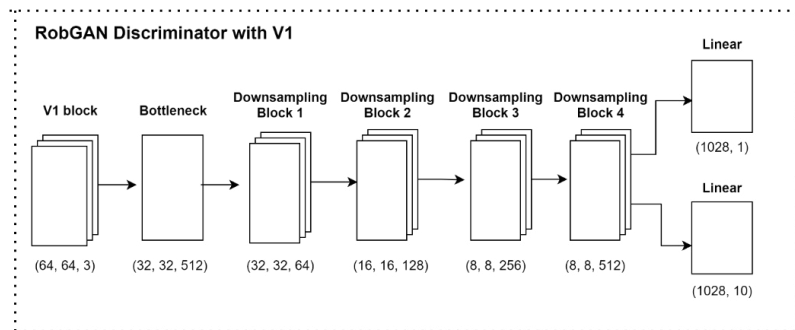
RobGAN Discriminator with V1

V1 block

(64, 64, 3)

Bottleneck

(32, 32, 512)

Downsampling Block 1

(32, 32, 64)

Downsampling Block 2

(16, 16, 128)

Downsampling Block 3

(8, 8, 256)

Downsampling Block 4

(8, 8, 512)

Linear

(1028, 1)

Linear

(1028, 10)